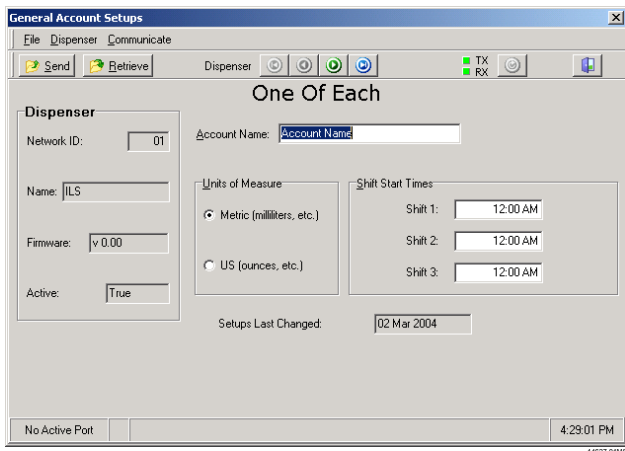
General Account Setups

File Dispenser Communicate

Send Retrieve Dispenser TX RX

One Of Each

Dispenser

Network ID: 01

Name: ILS

Firmware: v 0.00

Active: True

Account Name: Account Name

Units of Measure

Metric (milliliters, etc.)

US (ounces, etc.)

Shift Start Times

Shift 1: 12:00 AM

Shift 2: 12:00 AM

Shift 3: 12:00 AM

Setups Last Changed: 02 Mar 2004

No Active Port

4:29:01 PM